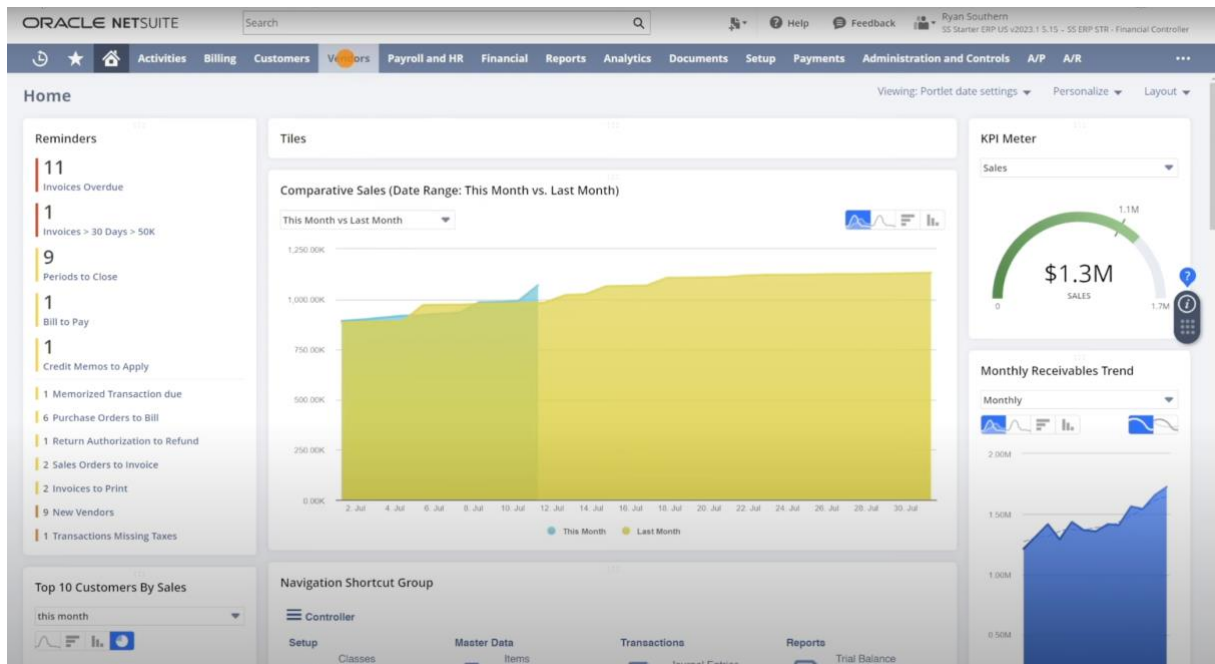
ORACLE NETSUITE
Search
Help Feedback Ryan Southern
SS Starter ERP US v2023.1 5.15 - SS ERP STR - Financial Controller

Activities Billing Customers Vendors Payroll and HR Financial Reports Analytics Documents Setup Payments Administration and Controls A/P A/R •••

Home
Viewing: Portlet date settings Personalize Layout

Reminders
11
Invoices Overdue
1
Invoices > 30 Days > 50K
9
Periods to Close
1
Bill to Pay
1
Credit Memos to Apply
1 Memorized Transaction due
6 Purchase Orders to Bill
1 Return Authorization to Refund
2 Sales Orders to Invoice
2 Invoices to Print
9 New Vendors
1 Transactions Missing Taxes

Top 10 Customers By Sales
this month

Tiles

Comparative Sales (Date Range: This Month vs. Last Month)
This Month vs Last Month
1,250.00K
1,000.00K
750.00K
500.00K
250.00K
0.00K
2. Jul 4. Jul 6. Jul 8. Jul 10. Jul 12. Jul 14. Jul 16. Jul 18. Jul 20. Jul 22. Jul 24. Jul 26. Jul 28. Jul 30. Jul
This Month Last Month

Navigation Shortcut Group
Controller
Setup
Classes
Master Data
Items
Transactions
Journal Entries
Reports
Trial Balance

KPI Meter
Sales
1.1M
$1.3M
SALES
0
1.7M

Monthly Receivables Trend
Monthly
2.00M
1.50M
1.00M
0.50M